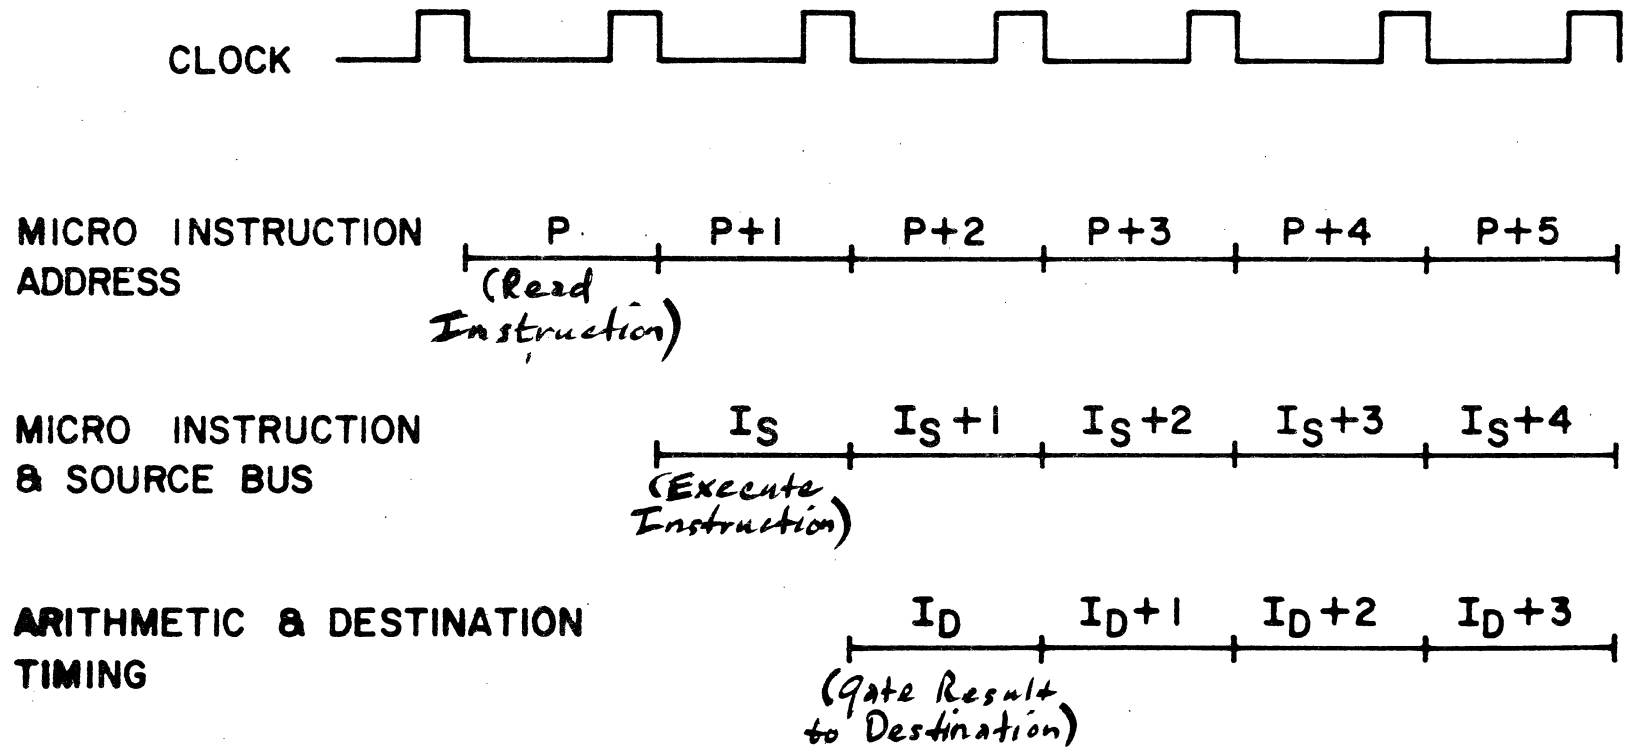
CLOCK

MICRO INSTRUCTION ADDRESS

P | P+1 | P+2 | P+3 | P+4 | P+5

(Read Instruction)

MICRO INSTRUCTION & SOURCE BUS

$I_S$ | $I_S+1$ | $I_S+2$ | $I_S+3$ | $I_S+4$

(Execute Instruction)

ARITHMETIC & DESTINATION TIMING

$I_D$ | $I_D+1$ | $I_D+2$ | $I_D+3$

(Gate Result to Destination)